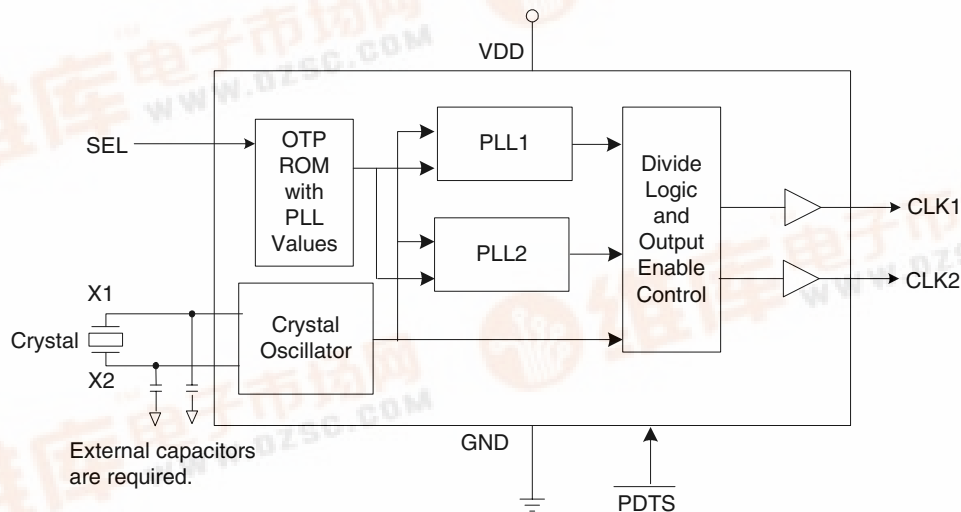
VDD

SEL

OTP ROM with PLL Values

PLL1

PLL2

Divide Logic and Output Enable Control

CLK1

CLK2

X1

Crystal

X2

Crystal Oscillator

External capacitors are required.

GND

$\overline{PDTS}$

维库电子市场网
WWW.DZSC.COM